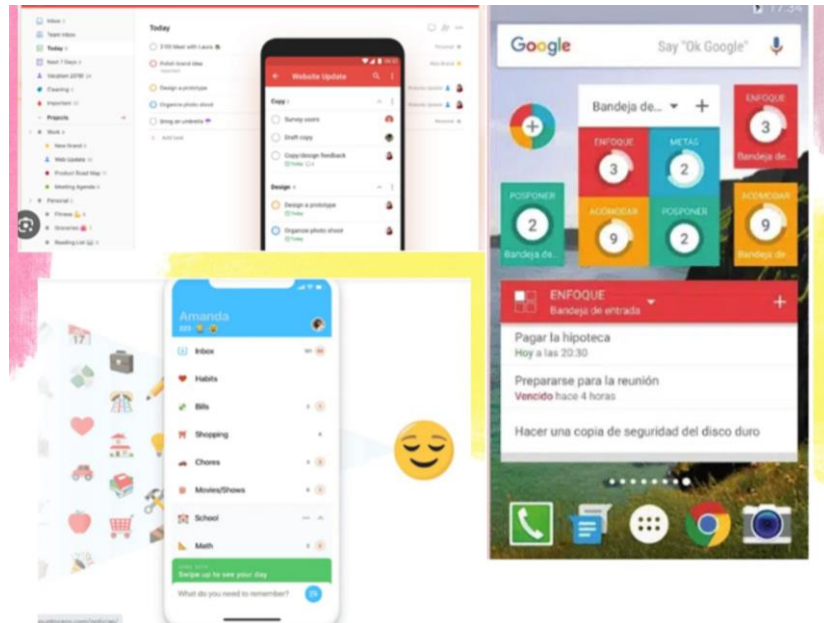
Inbox
Team Inbox
Today
Next 7 Days
Vacation
Cleaning
Important
Projects
Work
New Brand
Web Update
Product Road Map
Meeting Agenda
Personal
Fitness
Groceries
Reading List

Today
Polish brand idea
Design a prototype
Organize photo shoot
Bring an umbrella
Add task

Website Update
Copy
Survey users
Draft copy
Copy/design feedback
Design
Design a prototype
Organize photo shoot

Google
Say "Ok Google"
Bandeja de...
ENFOQUE
3
Bandeja de...
ENFOQUE
3
METAS
2
POSPONER
2
Bandeja de...
ACOMODAR
9
POSPONER
2
ACOMODAR
9
Bandeja de...
ENFOQUE
Bandeja de entrada
Pagar la hipoteca
Hoy a las 20.30
Prepararse para la reunión
Vencido hace 4 horas
Hacer una copia de seguridad del disco duro

Amanda
Inbox
Habits
Bills
Shopping
Chores
Movies/Shows
School
Math
Swipe up to see your day
What do you need to remember?